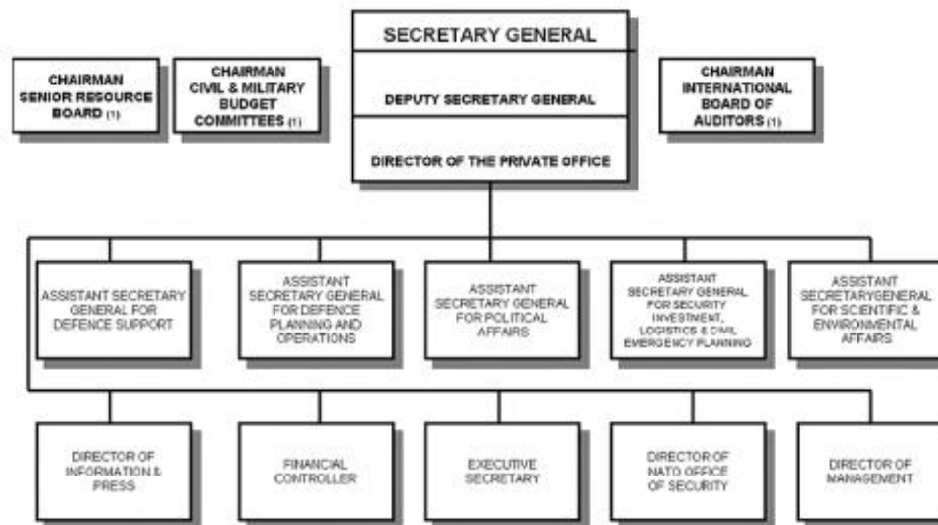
SECRETARY GENERAL

DEPUTY SECRETARY GENERAL

DIRECTOR OF THE PRIVATE OFFICE

CHAIRMAN SENIOR RESOURCE BOARD (1)

CHAIRMAN CIVIL & MILITARY BUDGET COMMITTEES (1)

CHAIRMAN INTERNATIONAL BOARD OF AUDITORS (1)

ASSISTANT SECRETARY GENERAL FOR DEFENCE SUPPORT

ASSISTANT SECRETARY GENERAL FOR DEFENCE PLANNING AND OPERATIONS

ASSISTANT SECRETARY GENERAL FOR POLITICAL AFFAIRS

ASSISTANT SECRETARY GENERAL FOR SECURITY INVESTMENT, LOGISTICS & CIVIL EMERGENCY PLANNING

ASSISTANT SECRETARYGENERAL FOR SCIENTIFIC & ENVIRONMENTAL AFFAIRS

DIRECTOR OF INFORMATION & PRESS

FINANCIAL CONTROLLER

EXECUTIVE SECRETARY

DIRECTOR OF NATO OFFICE OF SECURITY

DIRECTOR OF MANAGEMENT